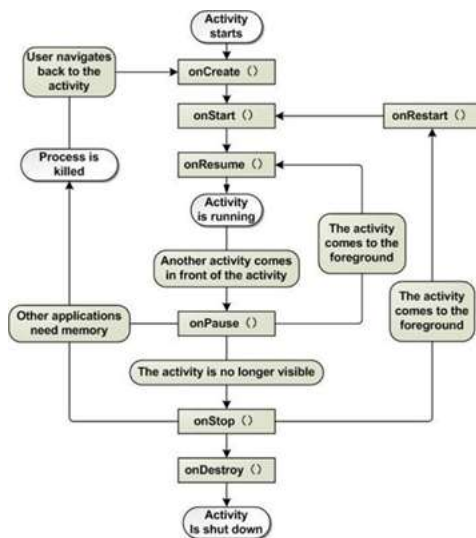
Activity starts

User navigates back to the activity

onCreate ()

onStart ()

onRestart ()

Process is killed

onResume ()

Activity is running

The activity comes to the foreground

Another activity comes in front of the activity

Other applications need memory

onPause ()

The activity comes to the foreground

The activity is no longer visible

onStop ()

onDestroy ()

Activity is shut down